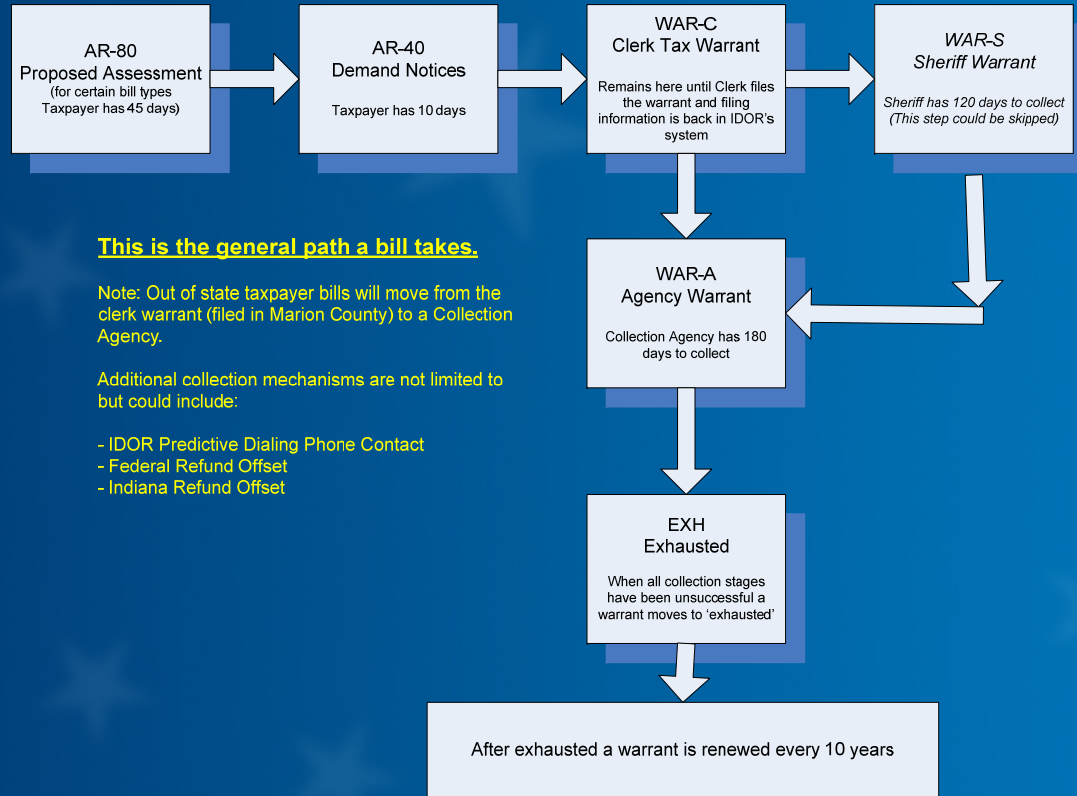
AR-80
Proposed Assessment
(for certain bill types
Taxpayer has 45 days)

AR-40
Demand Notices

Taxpayer has 10 days

WAR-C
Clerk Tax Warrant

Remains here until Clerk files the warrant and filing information is back in IDOR's system

WAR-S
Sheriff Warrant

Sheriff has 120 days to collect
(This step could be skipped)

This is the general path a bill takes.

Note: Out of state taxpayer bills will move from the clerk warrant (filed in Marion County) to a Collection Agency.

Additional collection mechanisms are not limited to but could include:

- IDOR Predictive Dialing Phone Contact
- Federal Refund Offset
- Indiana Refund Offset

WAR-A
Agency Warrant

Collection Agency has 180 days to collect

EXH
Exhausted

When all collection stages have been unsuccessful a warrant moves to 'exhausted'

After exhausted a warrant is renewed every 10 years